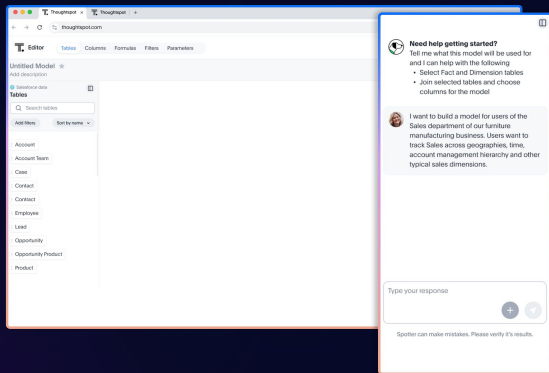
Thoughtspot
Thoughtspot
thoughtspot.com

Editor Tables Columns Formulas Filters Parameters

Untitled Model
Add description

Salesforce data
Tables

Search tables

Add filters Sort by name

Account
Account Team
Case
Contact
Contact
Employee
Lead
Opportunity
Opportunity Product
Product

Need help getting started?
Tell me what this model will be used for and I can help with the following
• Select Fact and Dimension tables
• Join selected tables and choose columns for the model

I want to build a model for users of the Sales department of our furniture manufacturing business. Users want to track Sales across geographies, time, account management hierarchy and other typical sales dimensions.

Type your response

Spotter can make mistakes. Please verify it's results.